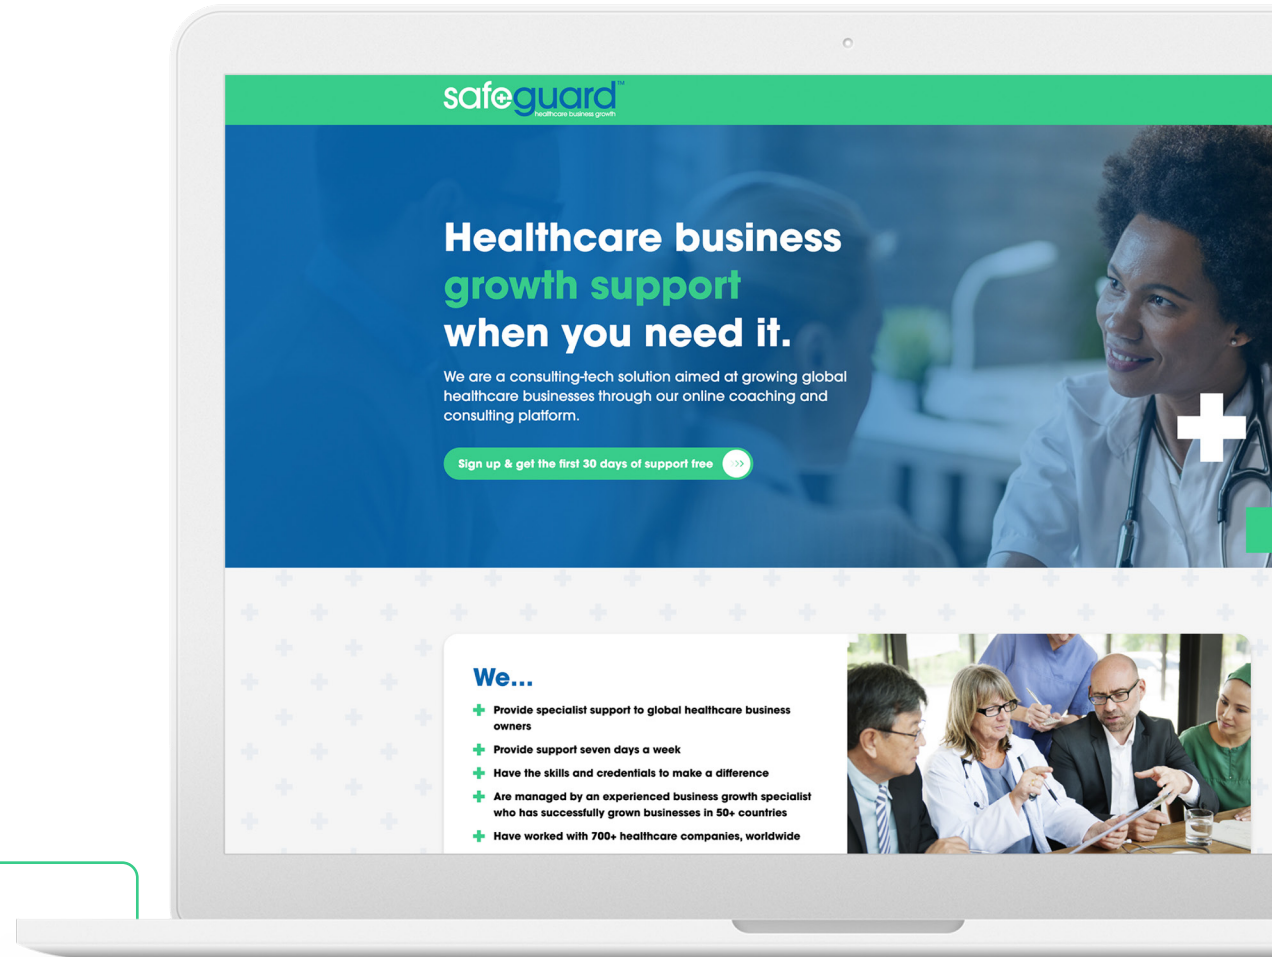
safeguard™
healthcare business growth

Healthcare business growth support when you need it.

We are a consulting-tech solution aimed at growing global healthcare businesses through our online coaching and consulting platform.

Sign up & get the first 30 days of support free

We...

Provide specialist support to global healthcare business owners

Provide support seven days a week

Have the skills and credentials to make a difference

Are managed by an experienced business growth specialist who has successfully grown businesses in 50+ countries

Have worked with 700+ healthcare companies, worldwide